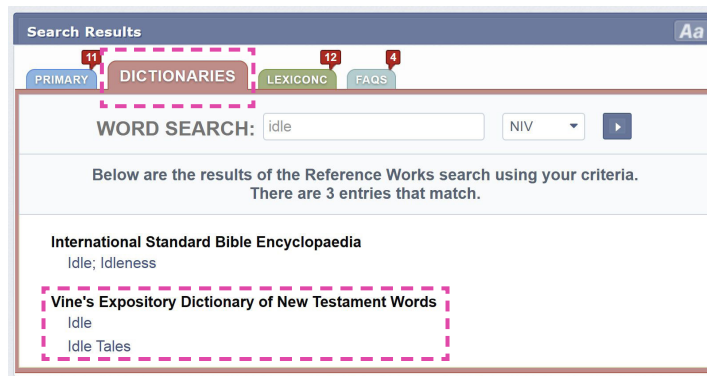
Search Results

Aa

11
PRIMARY

DICTIONARIES

12
LEXICONC

4
FAQS

WORD SEARCH: idle

NIV

Below are the results of the Reference Works search using your criteria. There are 3 entries that match.

International Standard Bible Encyclopaedia

Idle; Idleness

Vine's Expository Dictionary of New Testament Words

Idle

Idle Tales